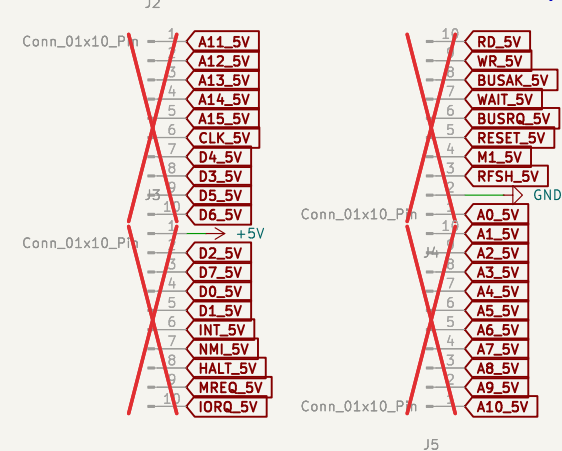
J2
Conn_01x10_Pin
1 A11_5V
2 A12_5V
3 A13_5V
4 A14_5V
5 A15_5V
6 CLK_5V
7 D4_5V
8 D3_5V
9 D5_5V
10 D6_5V

J3
Conn_01x10_Pin
1 +5V
2 D2_5V
3 D7_5V
4 D0_5V
5 D1_5V
6 INT_5V
7 NMI_5V
8 HALT_5V
9 MREQ_5V
10 IORQ_5V

10 RD_5V
9 WR_5V
8 BUSAK_5V
7 WAIT_5V
6 BUSRQ_5V
5 RESET_5V
4 M1_5V
3 RFSH_5V
2 GND
Conn_01x10_Pin
1 A0_5V

J4
10 A1_5V
9 A2_5V
8 A3_5V
7 A4_5V
6 A5_5V
5 A6_5V
4 A7_5V
3 A8_5V
2 A9_5V
Conn_01x10_Pin
1 A10_5V
J5